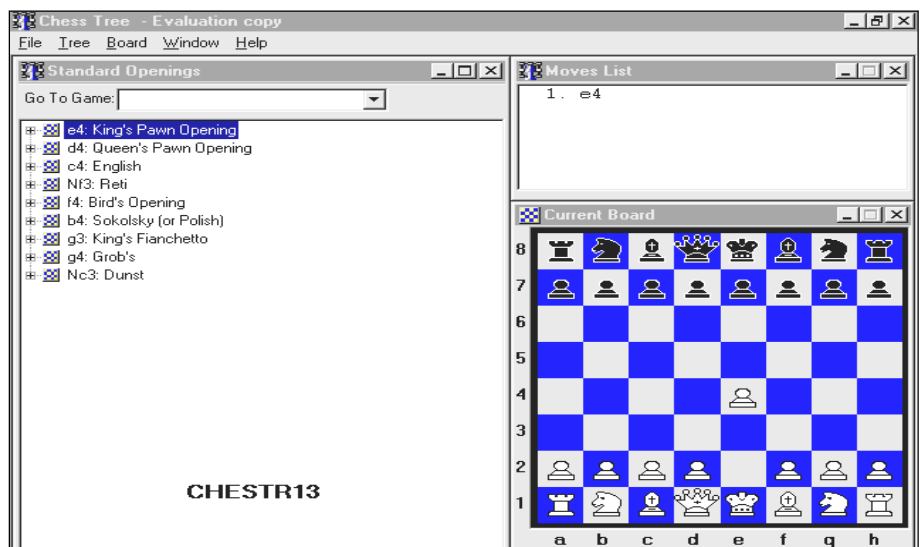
Chess Tree - Evaluation copy

File Tree Board Window Help

Standard Openings

Go To Game:

e4: King's Pawn Opening
d4: Queen's Pawn Opening
c4: English
Nf3: Reti
f4: Bird's Opening
b4: Sokolsky (or Polish)
g3: King's Fianchetto
g4: Grob's
Nc3: Dunst

CHESTR13

Moves List

1. e4

Current Board

8
7
6
5
4
3
2
1
a b c d e f g h